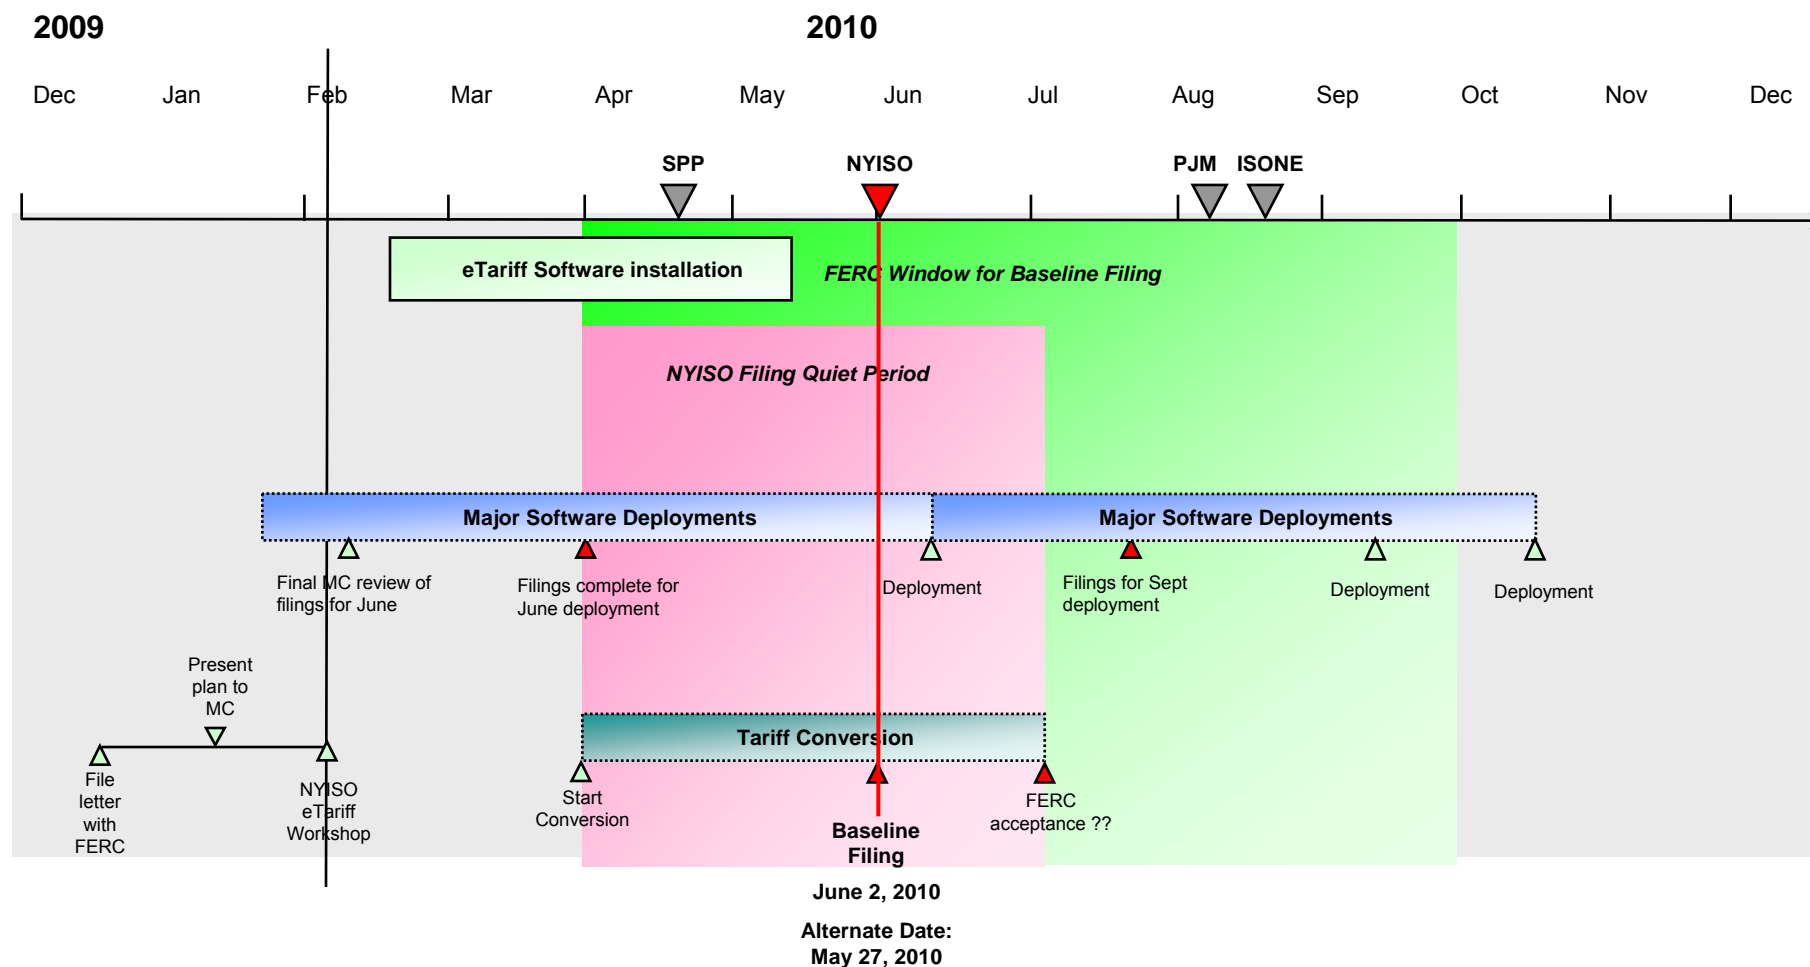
2009

2010

Dec Jan Feb Mar Apr May Jun Jul Aug Sep Oct Nov Dec

SPP

NYISO

PJM

ISONE

eTariff Software installation

FERC Window for Baseline Filing

NYISO Filing Quiet Period

Major Software Deployments

Major Software Deployments

Final MC review of filings for June

Filings complete for June deployment

Deployment

Filings for Sept deployment

Deployment

Deployment

Present plan to MC

Tariff Conversion

File letter with FERC

NYISO eTariff Workshop

Start Conversion

Baseline Filing

FERC acceptance ??

June 2, 2010

Alternate Date: May 27, 2010